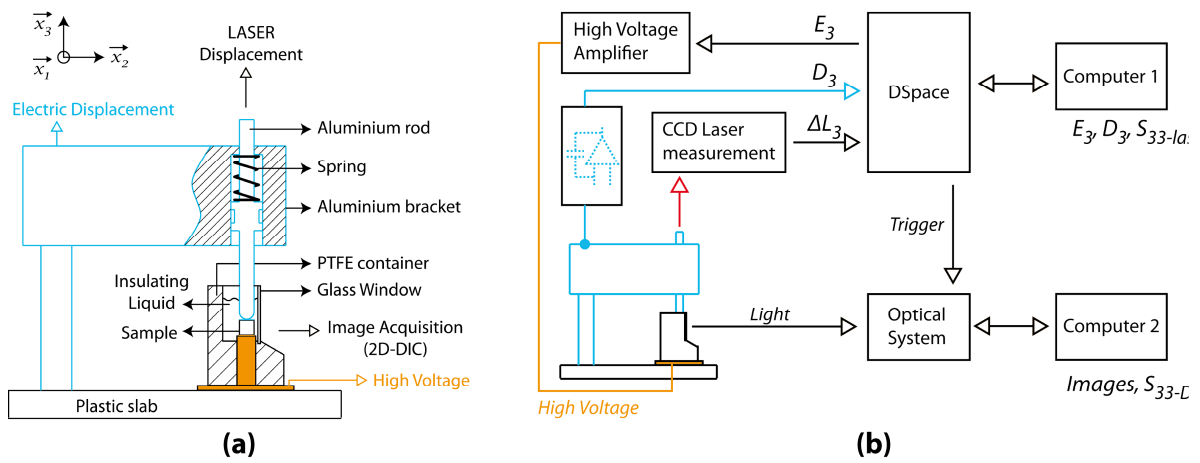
$\vec{x_3}$ $\vec{x_1}$ $\vec{x_2}$

LASER Displacement

Electric Displacement

Aluminium rod

Spring

Aluminium bracket

PTFE container

Insulating Liquid

Glass Window

Sample

Image Acquisition (2D-DIC)

High Voltage

Plastic slab

(a)

High Voltage Amplifier

$E_3$

$D_3$

DSpace

Computer 1

CCD Laser measurement

$\Delta L_3$

$E_3$, $D_3$, $S_{33\text{-}la}$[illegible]

Trigger

Light

Optical System

Computer 2

Images, $S_{33\text{-}D}$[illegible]

High Voltage

(b)